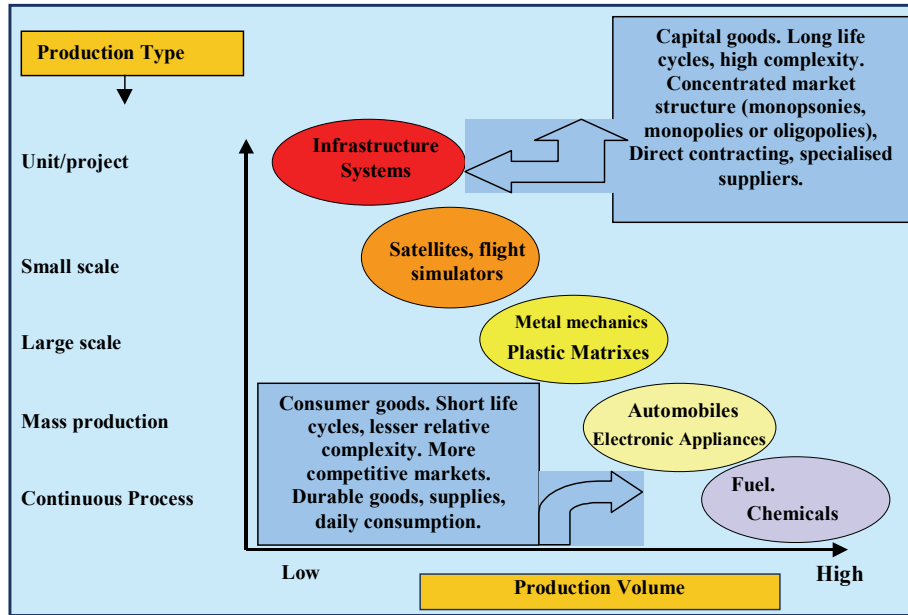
Production Type

Unit/project

Small scale

Large scale

Mass production

Continuous Process

Infrastructure Systems

Capital goods. Long life cycles, high complexity. Concentrated market structure (monopsonies, monopolies or oligopolies), Direct contracting, specialised suppliers.

Satellites, flight simulators

Metal mechanics
Plastic Matrixes

Consumer goods. Short life cycles, lesser relative complexity. More competitive markets. Durable goods, supplies, daily consumption.

Automobiles
Electronic Appliances

Fuel.
Chemicals

Low

Production Volume

High